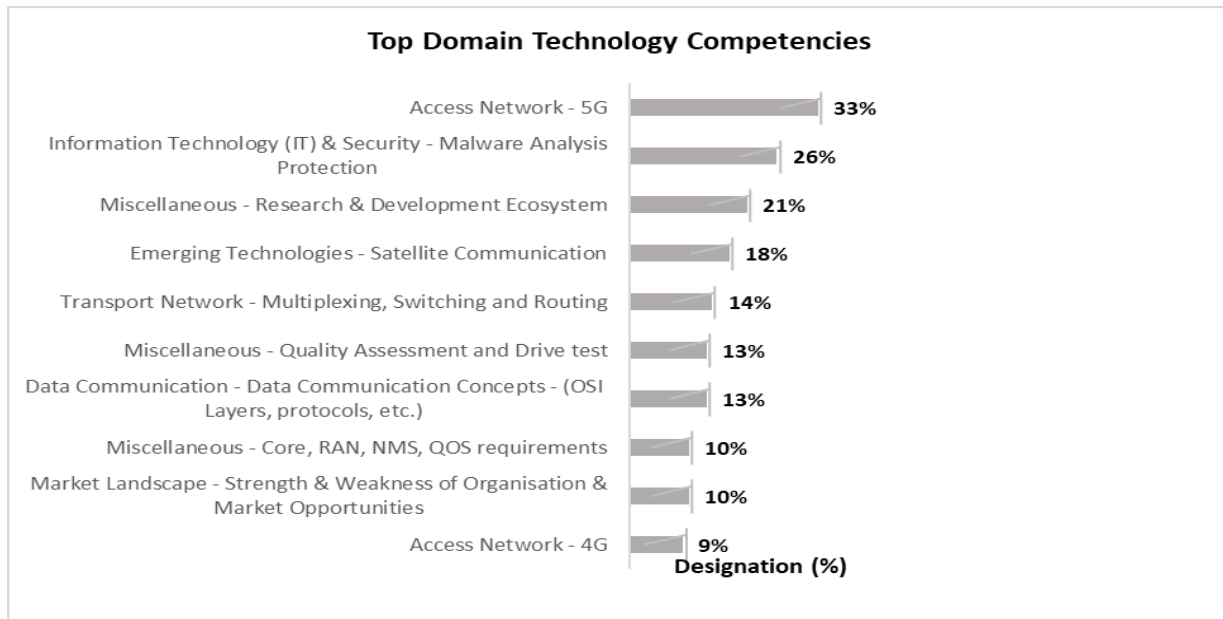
Top Domain Technology Competencies

Access Network - 5G 33%

Information Technology (IT) & Security - Malware Analysis Protection 26%

Miscellaneous - Research & Development Ecosystem 21%

Emerging Technologies - Satellite Communication 18%

Transport Network - Multiplexing, Switching and Routing 14%

Miscellaneous - Quality Assessment and Drive test 13%

Data Communication - Data Communication Concepts - (OSI Layers, protocols, etc.) 13%

Miscellaneous - Core, RAN, NMS, QOS requirements 10%

Market Landscape - Strength & Weakness of Organisation & Market Opportunities 10%

Access Network - 4G 9%

Designation (%)